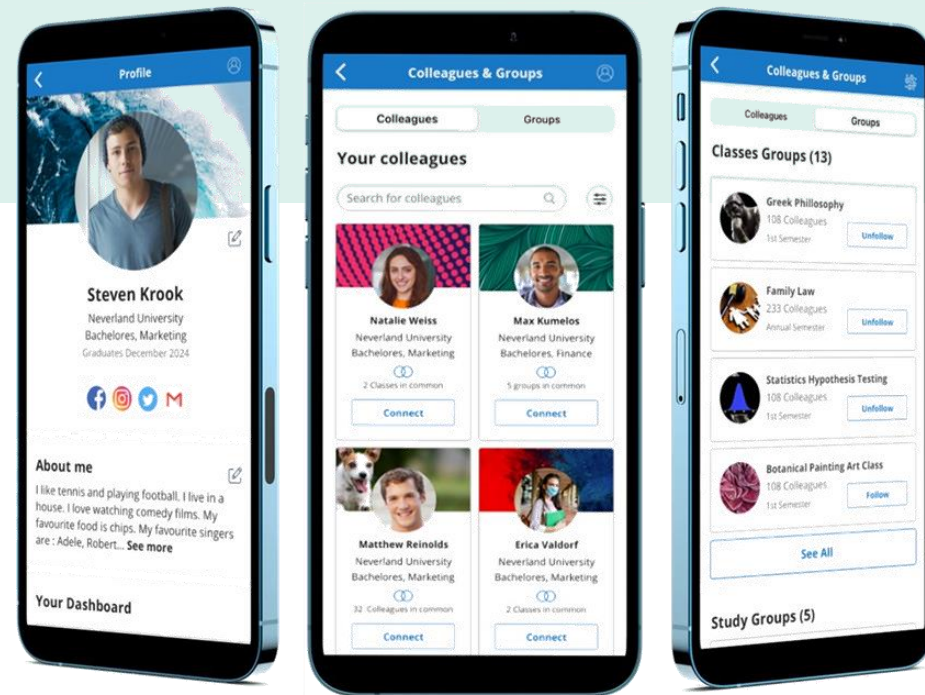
Profile

Steven Krook
Neverland University
Bachelores, Marketing
Graduates December 2024

About me

I like tennis and playing football. I live in a house. I love watching comedy films. My favourite food is chips. My favourite singers are : Adele, Robert... See more

Your Dashboard

Colleagues & Groups

Colleagues
Groups

Your colleagues

Search for colleagues

Natalie Weiss
Neverland University
Bachelores, Marketing
2 Classes in common
Connect

Max Kumelos
Neverland University
Bachelores, Finance
5 groups in common
Connect

Matthew Reinolds
Neverland University
Bachelores, Marketing
32 Colleagues in common
Connect

Erica Valdorf
Neverland University
Bachelores, Marketing
2 Classes in common
Connect

Colleagues & Groups

Colleagues
Groups

Classes Groups (13)

Greek Philosophy
108 Colleagues
1st Semester
Unfollow

Family Law
233 Colleagues
Annual Semester
Unfollow

Statistics Hypothesis Testing
108 Colleagues
1st Semester
Unfollow

Botanical Painting Art Class
108 Colleagues
1st Semester
Follow

See All

Study Groups (5)